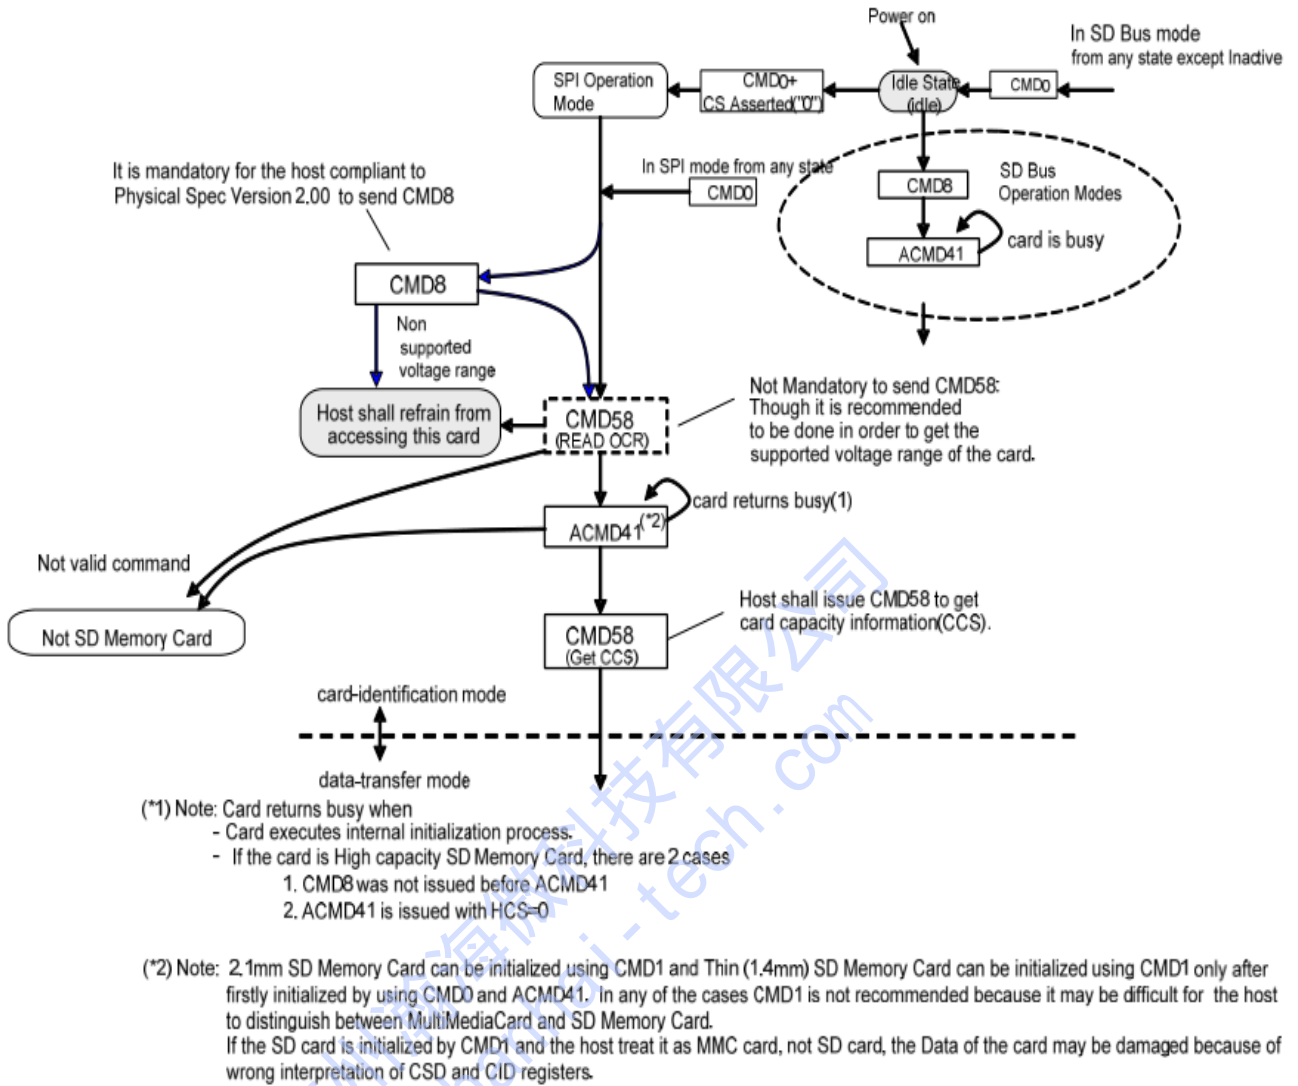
Power on

In SD Bus mode
from any state except Inactive

SPI Operation Mode

CMD0+
CS Asserted("0")

Idle State
(idle)

CMD0

It is mandatory for the host compliant to Physical Spec Version 2.00 to send CMD8

In SPI mode from any state

CMD0

CMD8

SD Bus Operation Modes

ACMD41

card is busy

CMD8

Non supported voltage range

Host shall refrain from accessing this card

CMD58
(READ OCR)

Not Mandatory to send CMD58:
Though it is recommended to be done in order to get the supported voltage range of the card.

ACMD41(*2)

card returns busy(1)

Not valid command

Not SD Memory Card

CMD58
(Get CCS)

Host shall issue CMD58 to get card capacity information(CCS).

card-identification mode

data-transfer mode

(*1) Note: Card returns busy when
- Card executes internal initialization process.
- If the card is High capacity SD Memory Card, there are 2 cases
1. CMD8 was not issued before ACMD41
2. ACMD41 is issued with HCS=0

(*2) Note: 2.1mm SD Memory Card can be initialized using CMD1 and Thin (1.4mm) SD Memory Card can be initialized using CMD1 only after firstly initialized by using CMD0 and ACMD41. In any of the cases CMD1 is not recommended because it may be difficult for the host to distinguish between MultiMediaCard and SD Memory Card.
If the SD card is initialized by CMD1 and the host treat it as MMC card, not SD card, the Data of the card may be damaged because of wrong interpretation of CSD and CID registers.